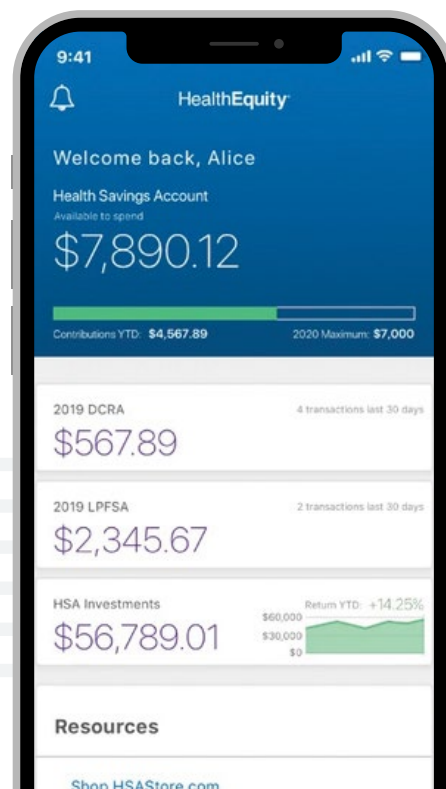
9:41

HealthEquity

Welcome back, Alice

Health Savings Account

Available to spend

$7,890.12

Contributions YTD: $4,567.89

2020 Maximum: $7,000

2019 DCRA

4 transactions last 30 days

$567.89

2019 LPFSA

2 transactions last 30 days

$2,345.67

HSA Investments

Return YTD: +14.25%

$56,789.01

$60,000

$30,000

$0

Resources

Shop HSAStore.com